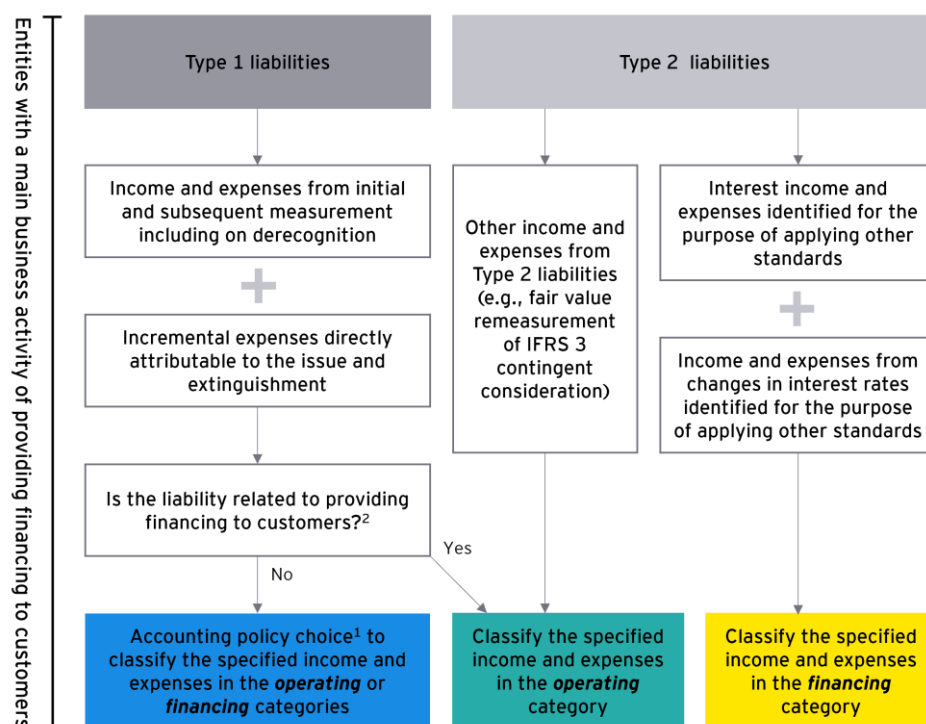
Entities with a main business activity of providing financing to customers

Type 1 liabilities

Type 2 liabilities

Income and expenses from initial and subsequent measurement including on derecognition

+

Incremental expenses directly attributable to the issue and extinguishment

Is the liability related to providing financing to customers?$^2$

Yes

No

Other income and expenses from Type 2 liabilities (e.g., fair value remeasurement of IFRS 3 contingent consideration)

Interest income and expenses identified for the purpose of applying other standards

+

Income and expenses from changes in interest rates identified for the purpose of applying other standards

Accounting policy choice$^1$ to classify the specified income and expenses in the ***operating*** or ***financing*** categories

Classify the specified income and expenses in the ***operating*** category

Classify the specified income and expenses in the ***financing*** category